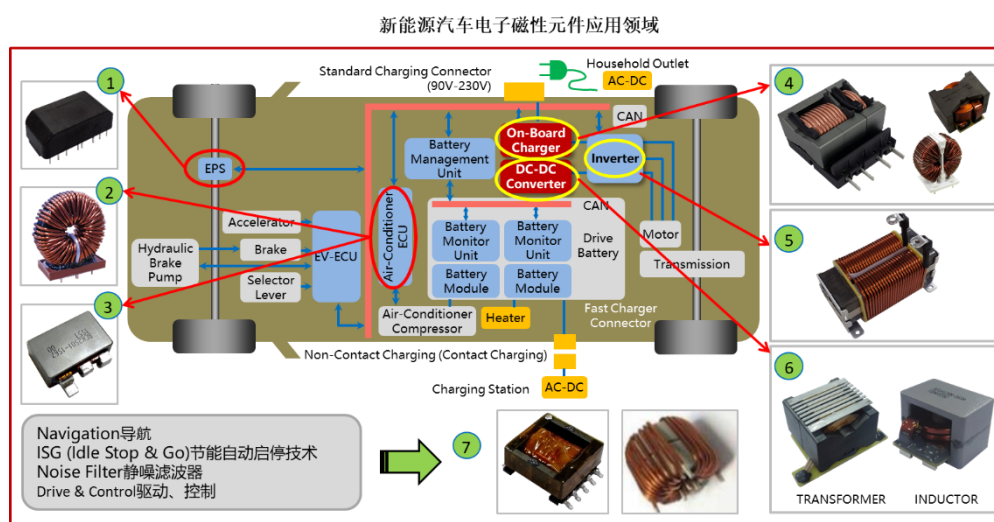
新能源汽车电子磁性元件应用领域

Standard Charging Connector
(90V-230V)

Household Outlet
AC-DC

CAN

1

2

3

4

5

6

7

EPS

Battery Management Unit

On-Board Charger

DC-DC Converter

Inverter

CAN

Accelerator

Brake

Hydraulic Brake Pump

Selector Lever

EV-ECU

Air-Conditioner ECU

Battery Monitor Unit

Battery Monitor Unit

Battery Module

Battery Module

Drive Battery

Motor

Transmission

Air-Conditioner Compressor

Heater

Fast Charger Connector

Non-Contact Charging (Contact Charging)

Charging Station

AC-DC

Navigation导航
ISG (Idle Stop & Go)节能自动启停技术
Noise Filter静噪滤波器
Drive & Control驱动、控制

TRANSFORMER

INDUCTOR